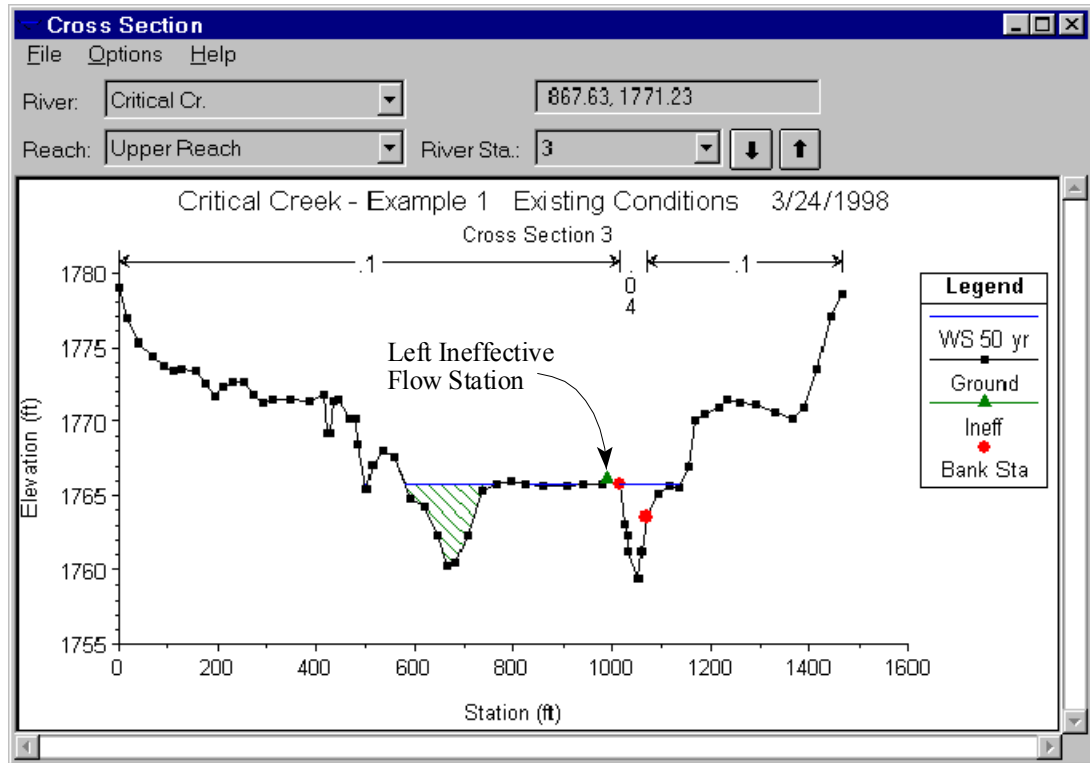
Cross Section

File Options Help

River: Critical Cr.

867.63, 1771.23

Reach: Upper Reach

River Sta.: 3

Critical Creek - Example 1 Existing Conditions 3/24/1998

Cross Section 3

.1

.
0
4

.1

Legend

WS 50 yr

Ground

Ineff

Bank Sta

Left Ineffective Flow Station

1780

1775

1770

1765

1760

1755

Elevation (ft)

0

200

400

600

800

1000

1200

1400

1600

Station (ft)